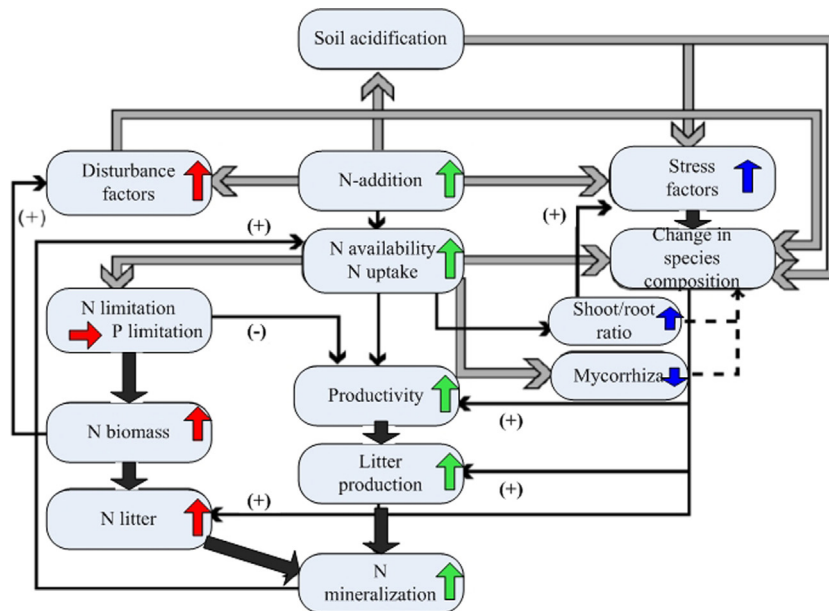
Soil acidification

Disturbance factors

N-addition

Stress factors

(+)

(+)

(+)

N availability N uptake

Change in species composition

N limitation P limitation

(-)

Shoot/root ratio

Mycorrhiza

Productivity

N biomass

(+)

Litter production

(+)

(+)

N litter

N mineralization